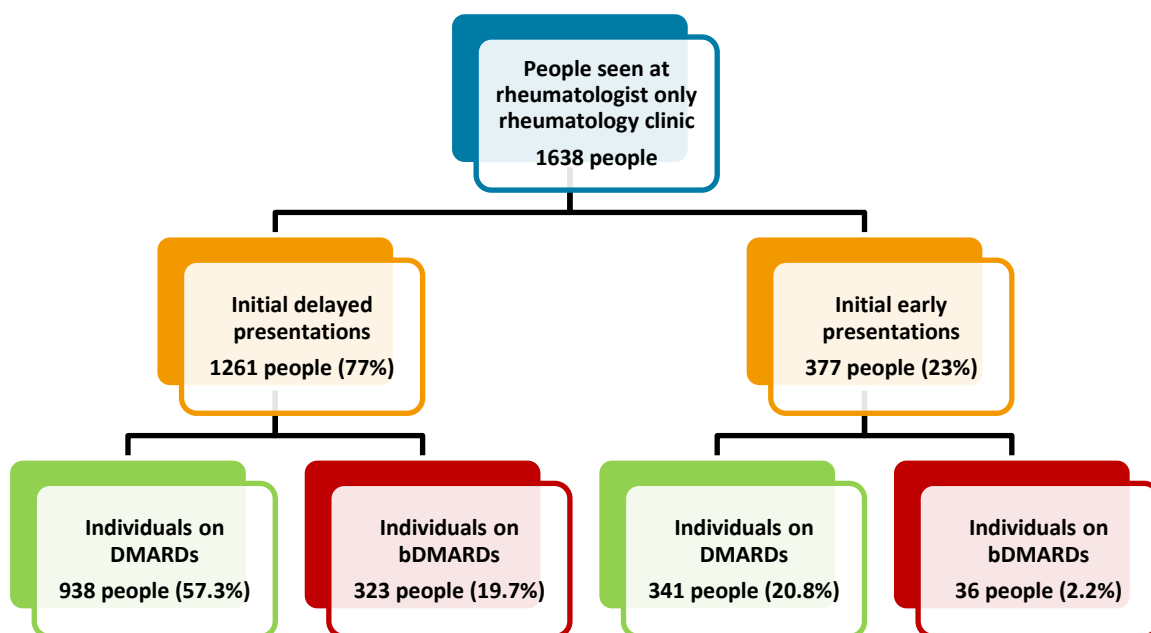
People seen at rheumatologist only rheumatology clinic
1638 people

Initial delayed presentations
1261 people (77%)

Initial early presentations
377 people (23%)

Individuals on DMARDs
938 people (57.3%)

Individuals on bDMARDs
323 people (19.7%)

Individuals on DMARDs
341 people (20.8%)

Individuals on bDMARDs
36 people (2.2%)